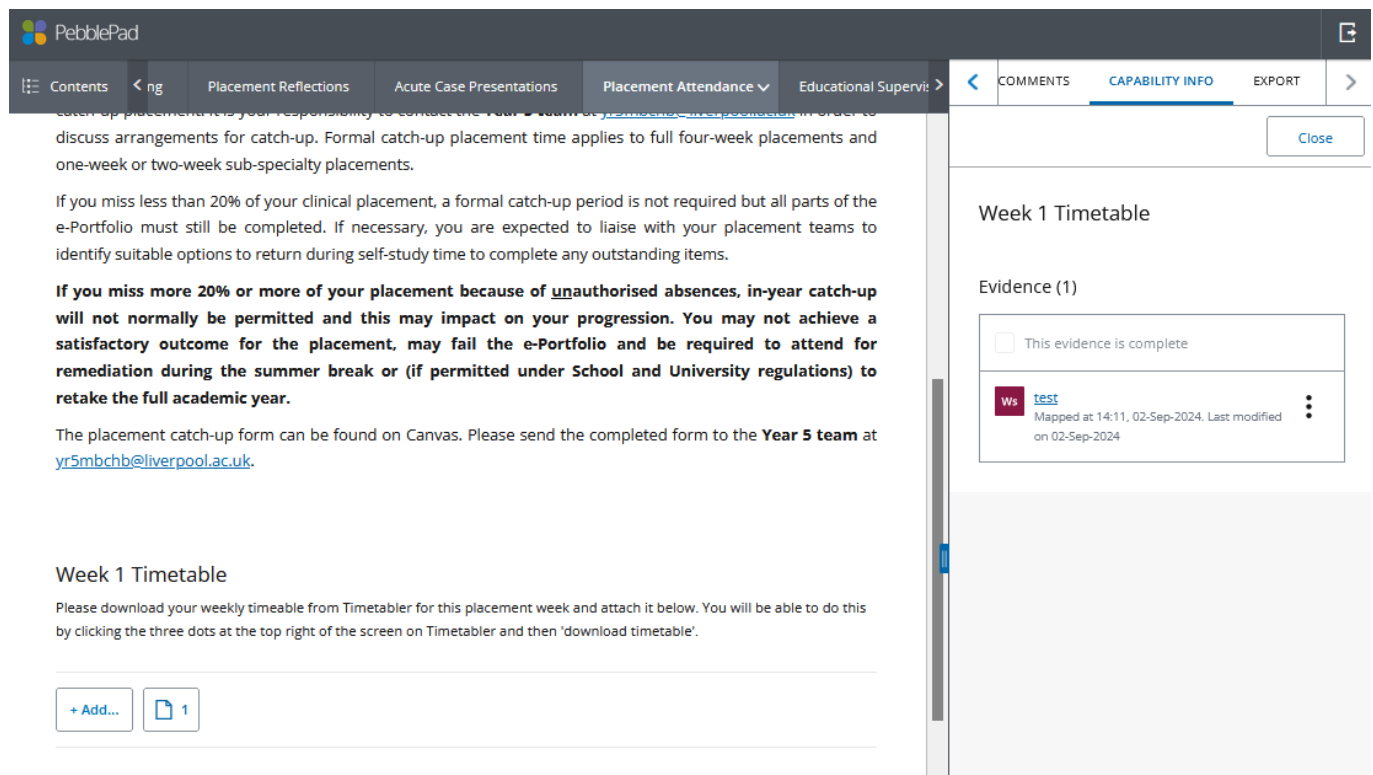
PebblePad

Contents ng Placement Reflections Acute Case Presentations Placement Attendance Educational Supervis

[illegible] it is your responsibility to contact the Year 5 team at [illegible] in order to discuss arrangements for catch-up. Formal catch-up placement time applies to full four-week placements and one-week or two-week sub-specialty placements.

If you miss less than 20% of your clinical placement, a formal catch-up period is not required but all parts of the e-Portfolio must still be completed. If necessary, you are expected to liaise with your placement teams to identify suitable options to return during self-study time to complete any outstanding items.

**If you miss more 20% or more of your placement because of unauthorised absences, in-year catch-up will not normally be permitted and this may impact on your progression. You may not achieve a satisfactory outcome for the placement, may fail the e-Portfolio and be required to attend for remediation during the summer break or (if permitted under School and University regulations) to retake the full academic year.**

The placement catch-up form can be found on Canvas. Please send the completed form to the **Year 5 team** at yr5mbchb@liverpool.ac.uk.

Week 1 Timetable

Please download your weekly timeable from Timetabler for this placement week and attach it below. You will be able to do this by clicking the three dots at the top right of the screen on Timetabler and then 'download timetable'.

+ Add... 1

COMMENTS CAPABILITY INFO EXPORT

Close

Week 1 Timetable

Evidence (1)

This evidence is complete

Ws test
Mapped at 14:11, 02-Sep-2024. Last modified on 02-Sep-2024